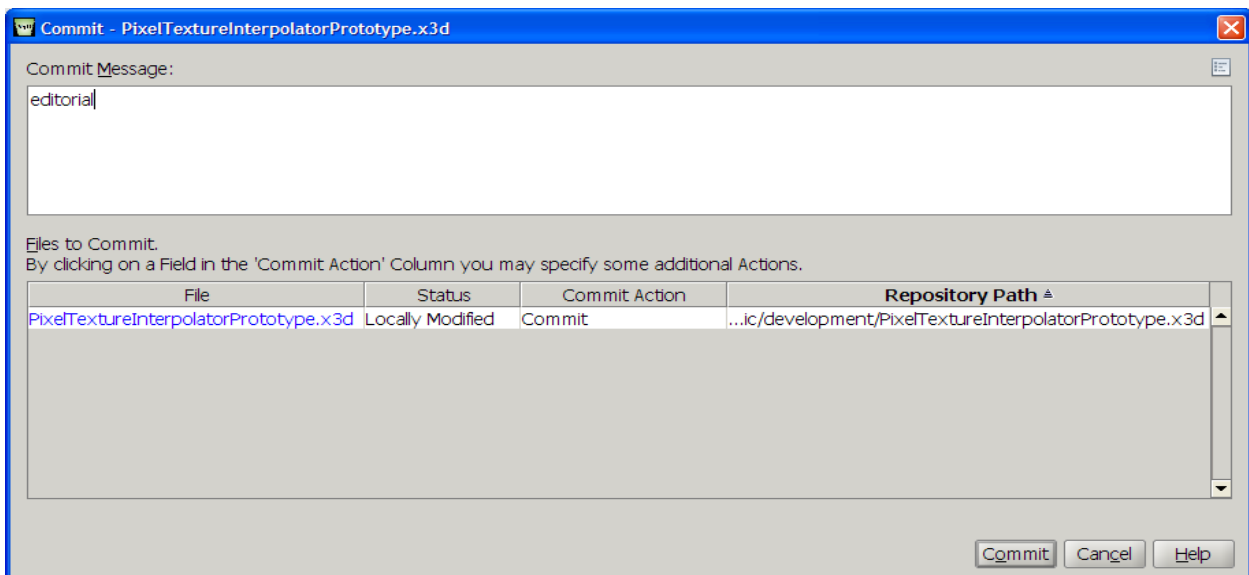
Commit - PixelTextureInterpolatorPrototype.x3d

Commit Message:

editorial

Files to Commit.
By clicking on a Field in the 'Commit Action' Column you may specify some additional Actions.

| File | Status | Commit Action | Repository Path |
|---|---|---|---|
| PixelTextureInterpolatorPrototype.x3d | Locally Modified | Commit | ...ic/development/PixelTextureInterpolatorPrototype.x3d |

Commit Cancel Help